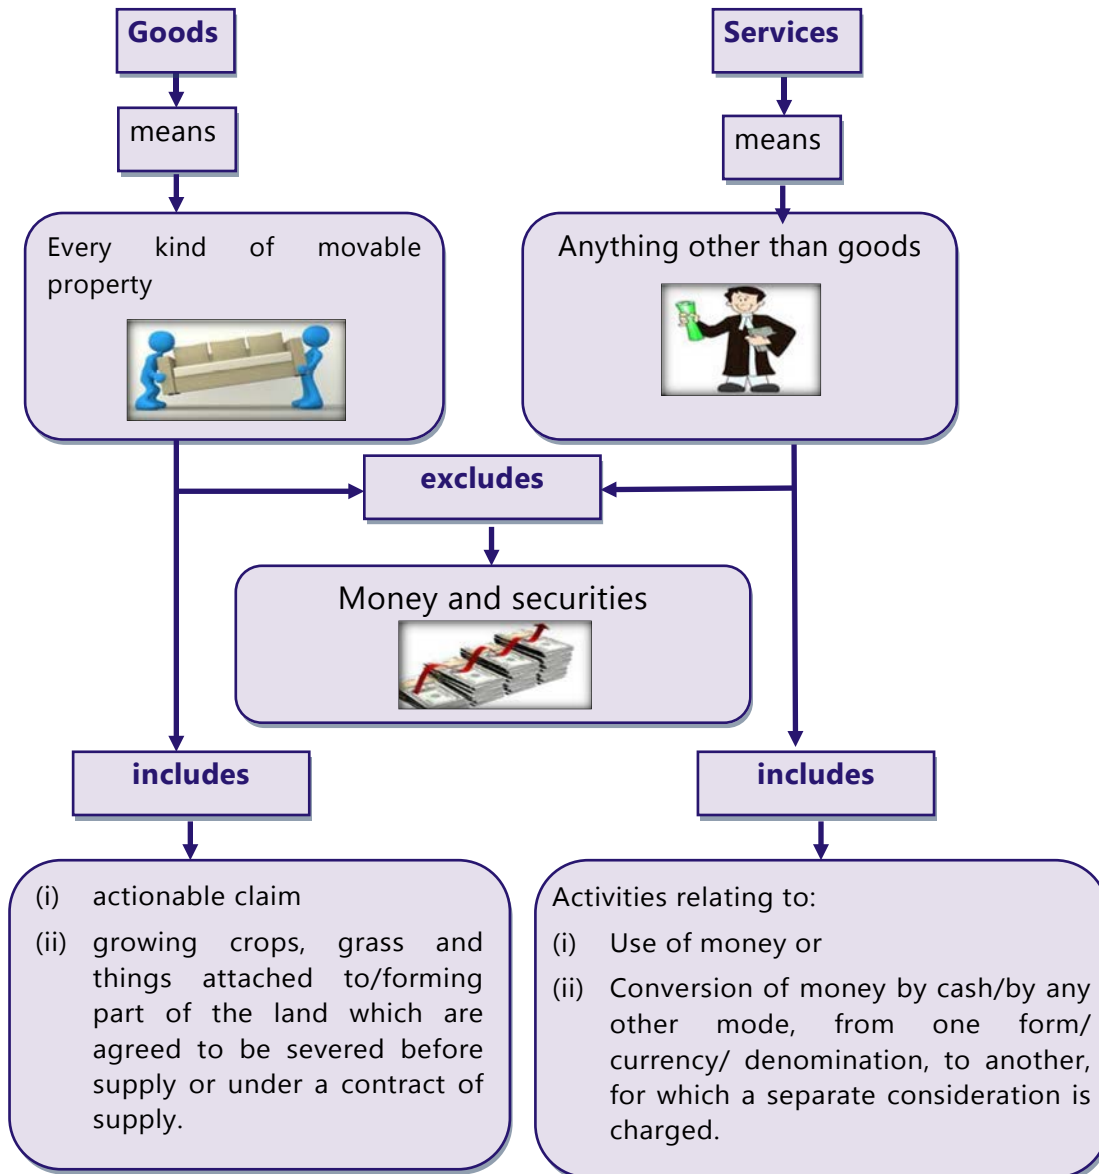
Goods

means

Every kind of movable property

Services

means

Anything other than goods

excludes

Money and securities

includes

(i) actionable claim

(ii) growing crops, grass and things attached to/forming part of the land which are agreed to be severed before supply or under a contract of supply.

includes

Activities relating to:

(i) Use of money or

(ii) Conversion of money by cash/by any other mode, from one form/ currency/ denomination, to another, for which a separate consideration is charged.